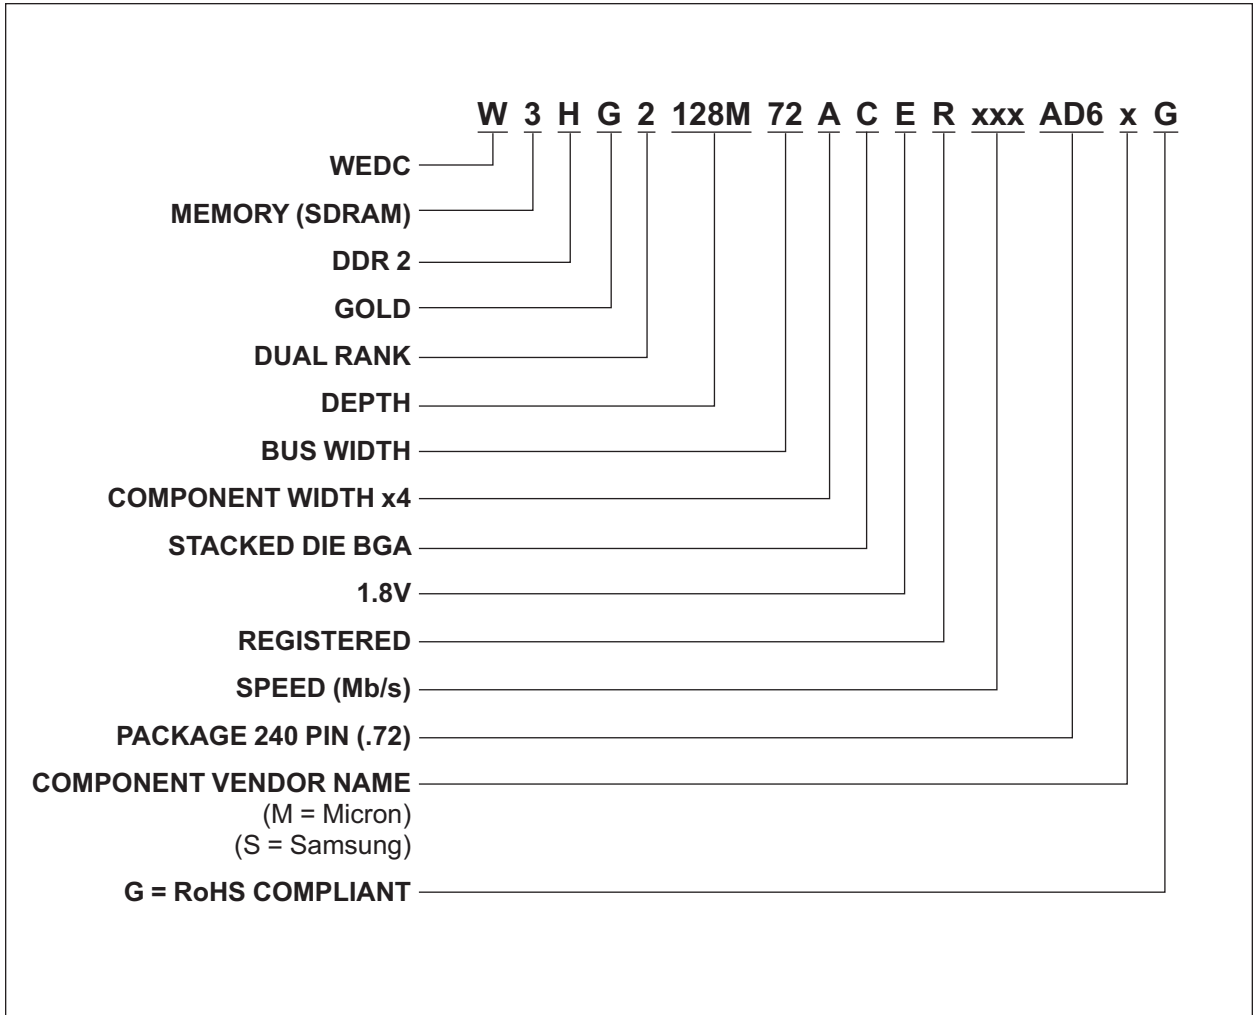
W 3 H G 2 128M 72 A C E R xxx AD6 x G

WEDC
MEMORY (SDRAM)
DDR 2
GOLD
DUAL RANK
DEPTH
BUS WIDTH
COMPONENT WIDTH x4
STACKED DIE BGA
1.8V
REGISTERED
SPEED (Mb/s)
PACKAGE 240 PIN (.72)
COMPONENT VENDOR NAME
(M = Micron)
(S = Samsung)
G = RoHS COMPLIANT